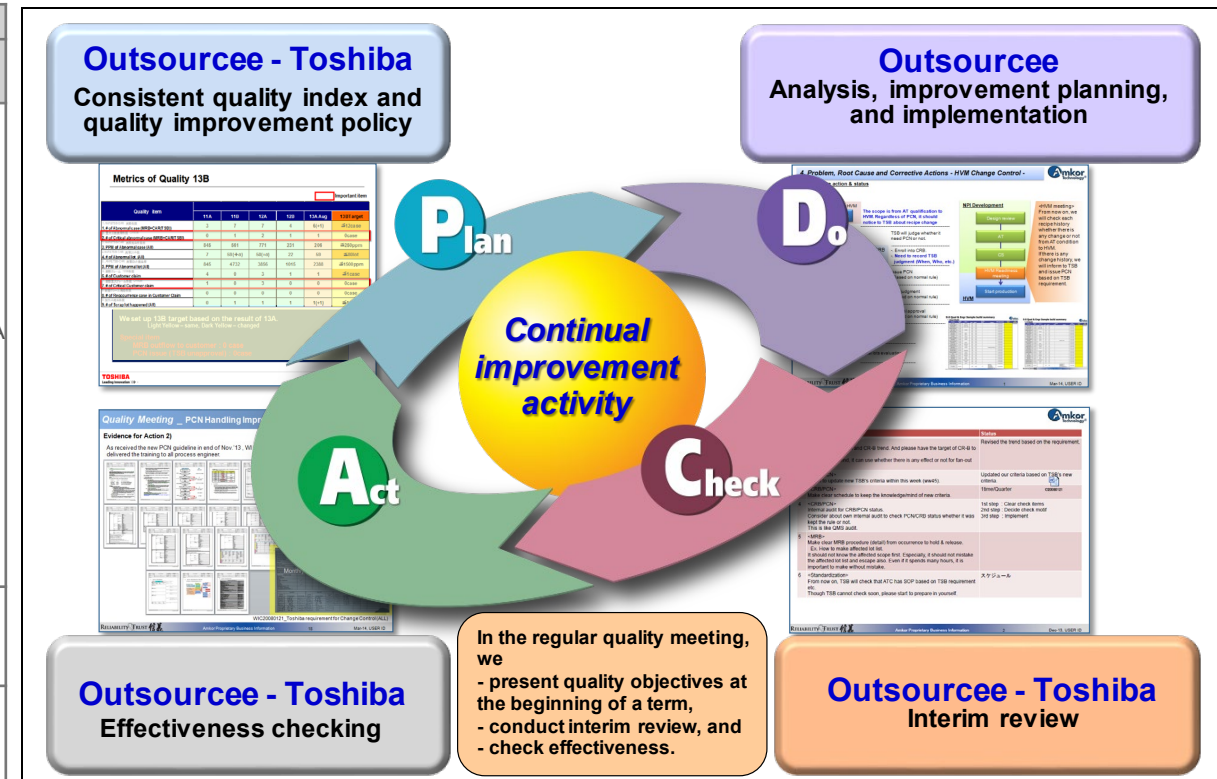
Outsourcee - Toshiba
Consistent quality index and quality improvement policy

Outsourcee
Analysis, improvement planning, and implementation

Metrics of Quality 13B

Important item

| Quality item | 11A | 11B | 12A | 12B | 13A Aug | 13B target |
|---|---|---|---|---|---|---|
| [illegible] | 3 | 7 | 7 | 4 | 6(+1) | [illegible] |
| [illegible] | 0 | 1 | 2 | 1 | 1 | 0case |
| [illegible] | 818 | 861 | 771 | 221 | 236 | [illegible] |
| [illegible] | 7 | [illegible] | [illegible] | 23 | 48 | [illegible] |
| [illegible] | 845 | 4732 | 3856 | 1615 | 2388 | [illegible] |
| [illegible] | 4 | 6 | 2 | 1 | 1 | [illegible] |
| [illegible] | 1 | 0 | 2 | 0 | 0 | 0case |
| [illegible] | 0 | 0 | 0 | 0 | 0 | 0case |
| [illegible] | 6 | 1 | 1 | 1 | 1(+1) | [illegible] |

We set up 13B target based on the result of 13A.
Light Yellow : same, Dark Yellow : changed

TOSHIBA

Plan

Do

Continual improvement activity

Act

Check

4. Problem, Root Cause and Corrective Actions - HVM Change Control -

Amkor Technology

The scope is from AT qualification to HVM. Regardless of PCN, it should notice to TSB about recipe change.

TSB will judge whether it need PCN or not.

- Email my CRB
- Need to record TSB judgment (When, Who, etc.)

NPI Development

Design review

Start production

HVM

<HVM meeting>
From now on, we will check each recipe history whether there is any change or not from AT condition to HVM.
If there is any change history, we will inform to TSB and issue PCN based on TSB requirement.

Reliability Trust

Amkor Proprietary Business Information

Mar.14, USER ID

Quality Meeting _ PCN Handling Improvement

Evidence for Action 2)
As received the new PCN guideline in end of Nov.'13 . We delivered the training to all process engineer

WIC20080121_Toshiba requirement for Change Control(ALL)

Reliability Trust

Amkor Proprietary Business Information

Mar.14, USER ID

Amkor Technology

Status

Revised the trend based on the requirement.

Updated our criteria based on TSB's new criteria.

1st step : Clear check items
2nd step : Decide check motif
3rd step : Implement

4 <CRB/PCN>
Internal audit for CRB/PCN status.
Consider about own internal audit to check PCN/CRB status whether it was kept the rule or not.
This is like QMS audit.

5 <MRB>
Make clear MRB procedure (detail) from occurrence to hold & release.
Ex. How to make affected lot list.
It should not know the affected scope first. Especially, it should not mistake the affected lot list and escape also. Even if it spends many hours, it is important to make without mistake.

6 <Standardization>
From now on, TSB will check that ATC has SOP based on TSB requirement etc.
Though TSB cannot check soon, please start to prepare in yourself.

スケジュール

Reliability Trust

Amkor Proprietary Business Information

Dec.13, USER ID

Outsourcee - Toshiba
Effectiveness checking

In the regular quality meeting, we
- present quality objectives at the beginning of a term,
- conduct interim review, and
- check effectiveness.

Outsourcee - Toshiba
Interim review